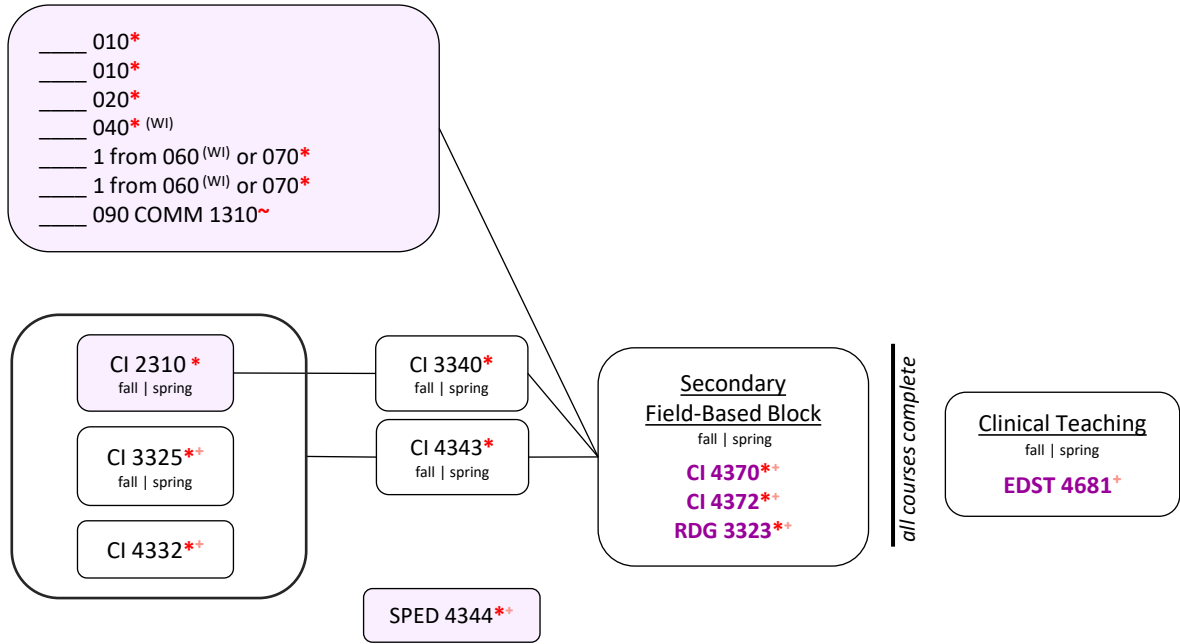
____ 010*
____ 010*
____ 020*
____ 040* (WI)
____ 1 from 060 (WI) or 070*
____ 1 from 060 (WI) or 070*
____ 090 COMM 1310~

CI 2310 *
fall | spring

CI 3325*+
fall | spring

CI 4332*+

CI 3340*
fall | spring

CI 4343*
fall | spring

SPED 4344*+

Secondary
Field-Based Block
fall | spring
CI 4370*+
CI 4372*+
RDG 3323*+

all courses complete

Clinical Teaching
fall | spring
EDST 4681+